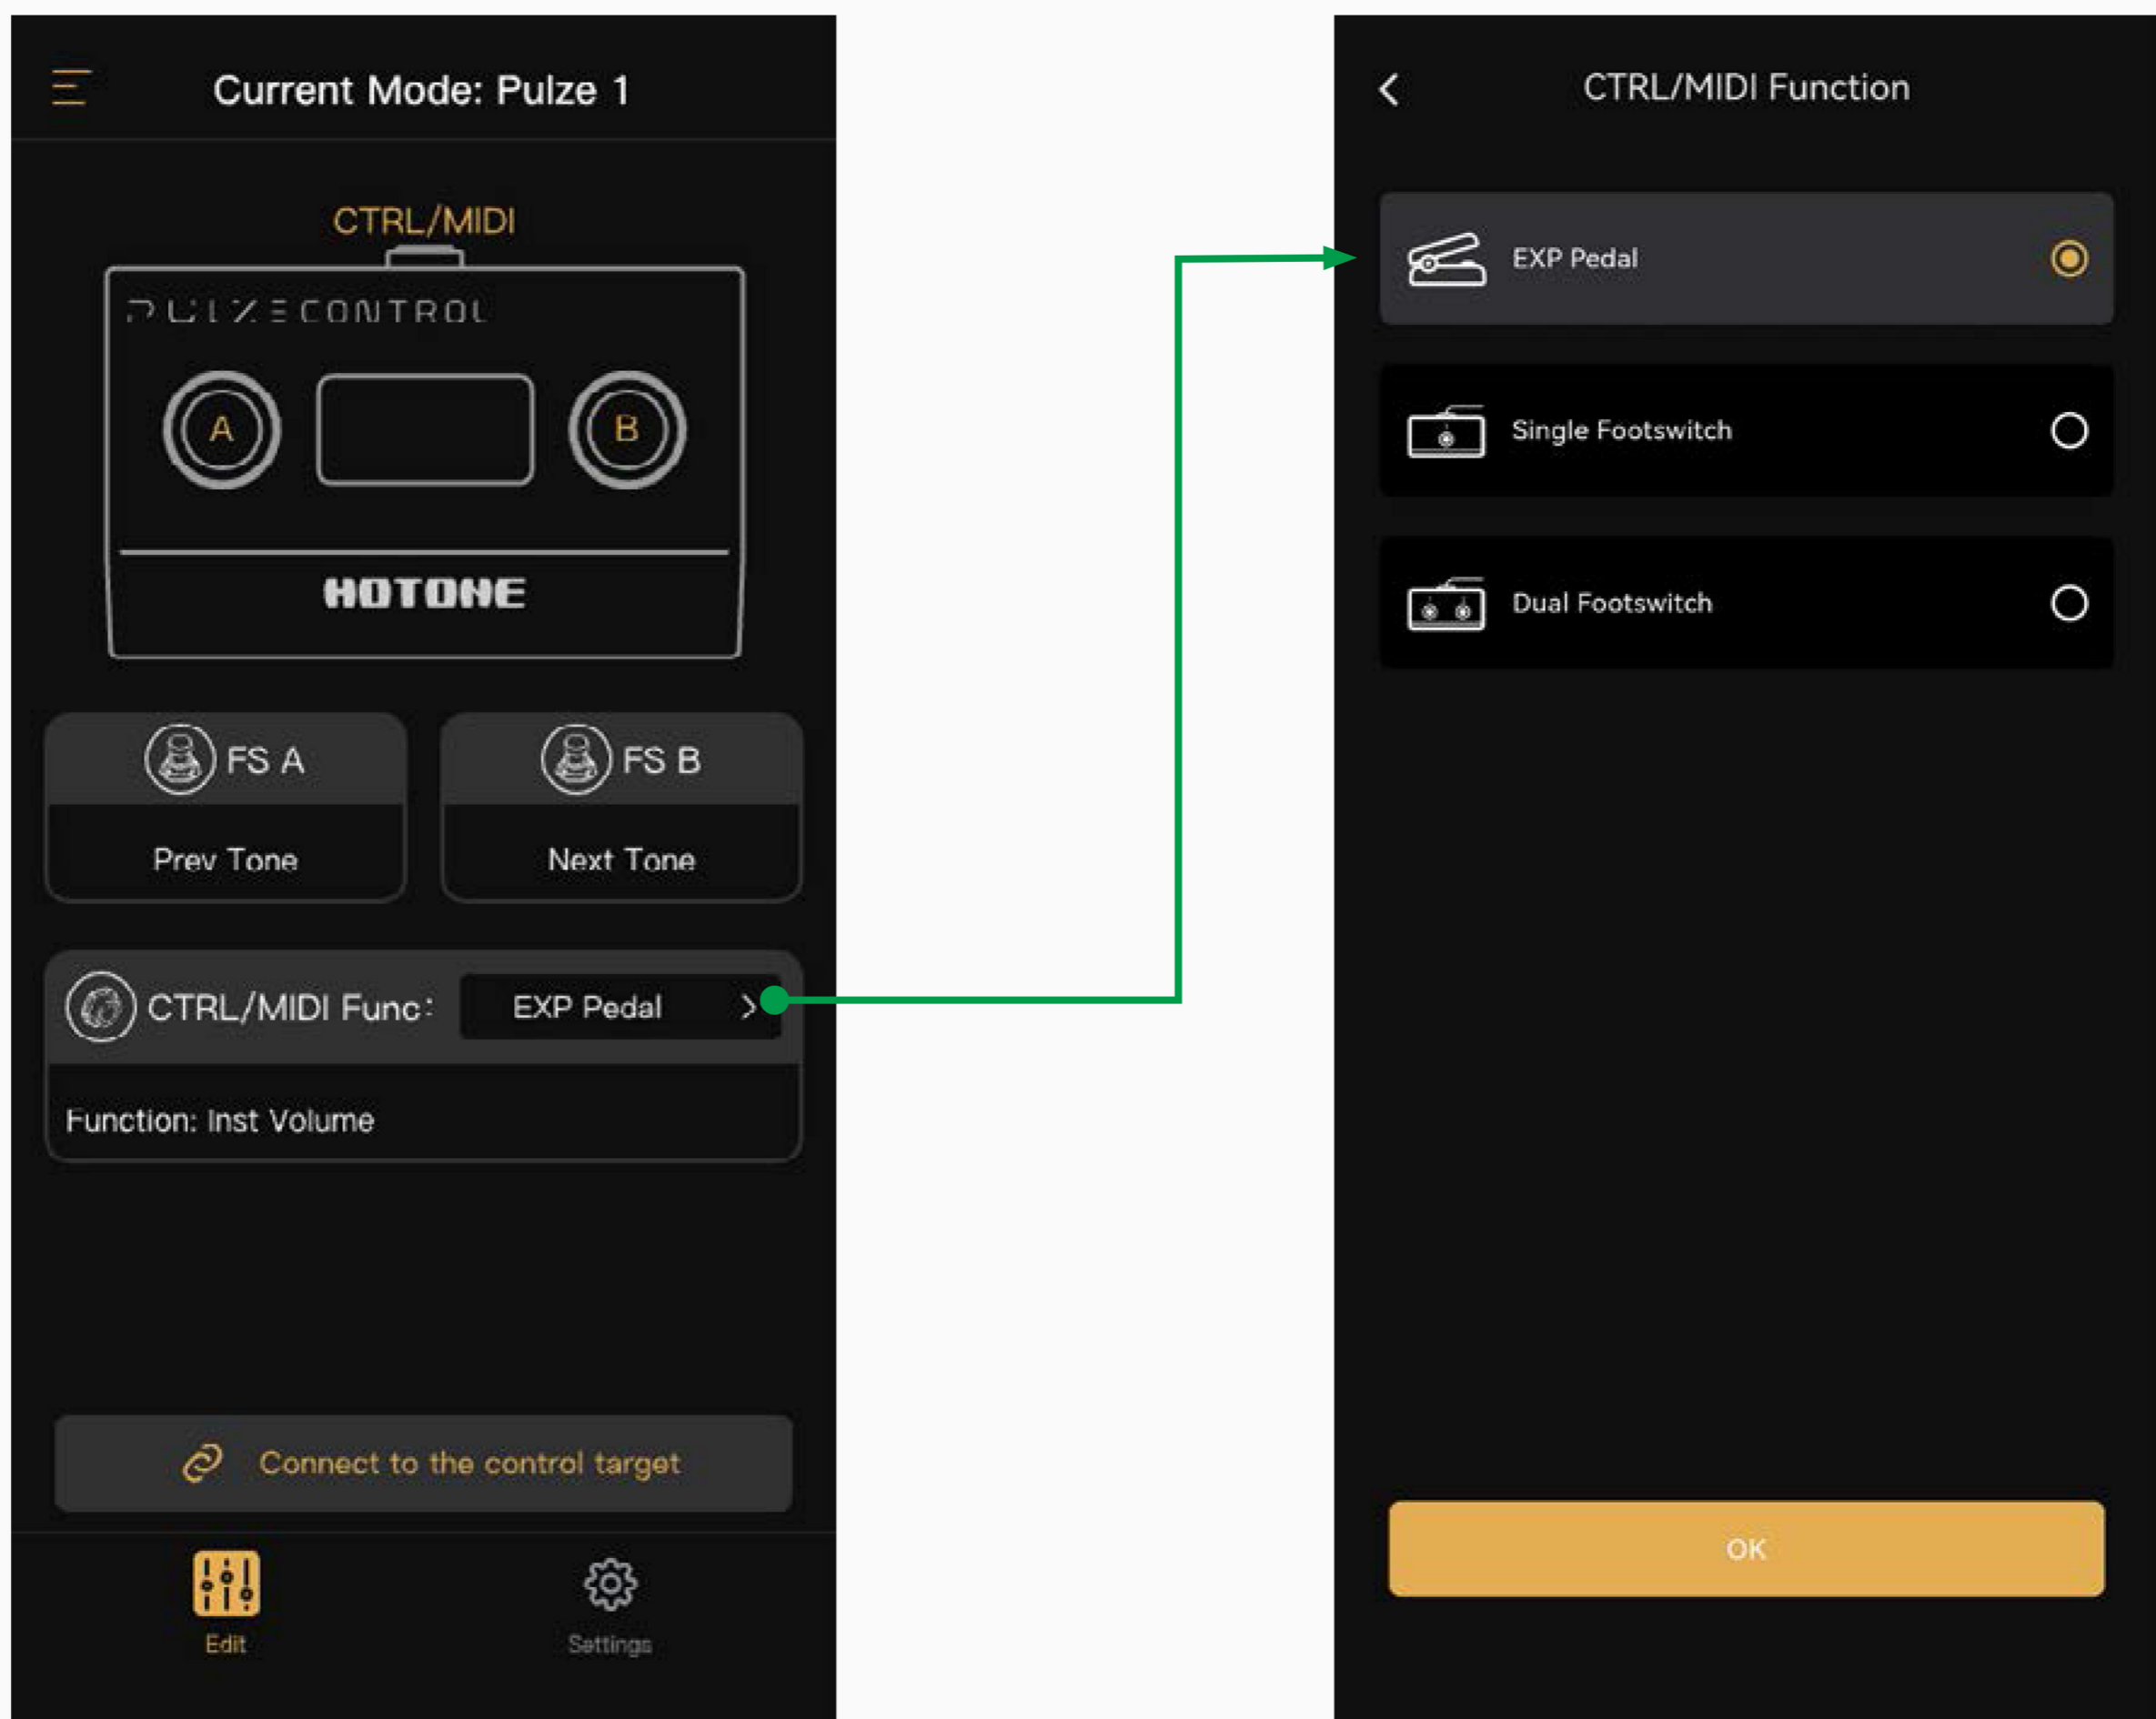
Current Mode: Pulze 1

CTRL/MIDI

PULZE CONTROL

A

B

HOTONE

FS A

Prev Tone

FS B

Next Tone

CTRL/MIDI Func:

EXP Pedal

Function: Inst Volume

Connect to the control target

Edit

Settings

CTRL/MIDI Function

EXP Pedal

Single Footswitch

Dual Footswitch

OK